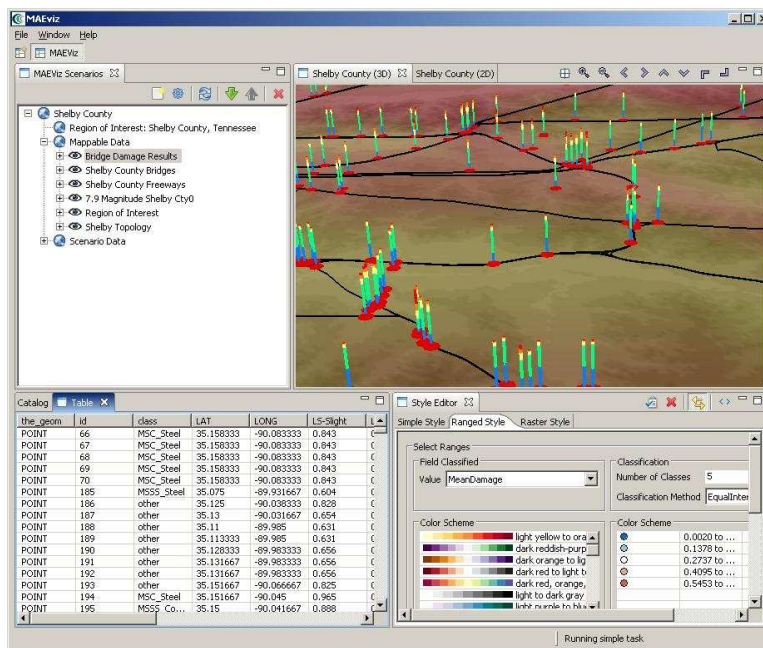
MAEviz

File Window Help

MAEViz

MAEViz Scenarios

Shelby County
Region of Interest: Shelby County, Tennessee
Mappable Data
Bridge Damage Results
Shelby County Bridges
Shelby County Freeways
7.9 Magnitude Shelby Cty0
Region of Interest
Shelby Topology
Scenario Data

Shelby County (3D) Shelby County (2D)

Catalog Table

| the_geom | id | class | LAT | LONG | LS-Slight | L |
|---|---|---|---|---|---|---|
| POINT | 66 | MSC_Steel | 35.158333 | -90.083333 | 0.843 | |
| POINT | 67 | MSC_Steel | 35.158333 | -90.083333 | 0.843 | |
| POINT | 68 | MSC_Steel | 35.158333 | -90.083333 | 0.843 | |
| POINT | 69 | MSC_Steel | 35.158333 | -90.083333 | 0.843 | |
| POINT | 70 | MSC_Steel | 35.158333 | -90.083333 | 0.843 | |
| POINT | 185 | MSSS_Steel | 35.075 | -89.931667 | 0.604 | |
| POINT | 186 | other | 35.125 | -90.038333 | 0.828 | |
| POINT | 187 | other | 35.13 | -90.031667 | 0.654 | |
| POINT | 188 | other | 35.11 | -89.985 | 0.631 | |
| POINT | 189 | other | 35.113333 | -89.985 | 0.631 | |
| POINT | 190 | other | 35.128333 | -89.983333 | 0.656 | |
| POINT | 191 | other | 35.131667 | -89.983333 | 0.656 | |
| POINT | 192 | other | 35.131667 | -89.983333 | 0.656 | |
| POINT | 193 | other | 35.151667 | -90.066667 | 0.825 | |
| POINT | 194 | MSC_Steel | 35.151667 | -90.045 | 0.965 | |
| POINT | 195 | MSSS_Co... | 35.15 | -90.041667 | 0.888 | |

Style Editor

Simple Style Ranged Style Raster Style

Select Ranges
Field Classified
Value MeanDamage

Classification
Number of Classes 5
Classification Method EqualInter

Color Scheme
light yellow to ora
dark reddish-purp
dark orange to lig
dark red to light b
dark red, orange,
light to dark gray
light purple to blu

Color Scheme
0.0020 to ...
0.1378 to ...
0.2737 to ...
0.4095 to ...
0.5453 to ...

Running simple task